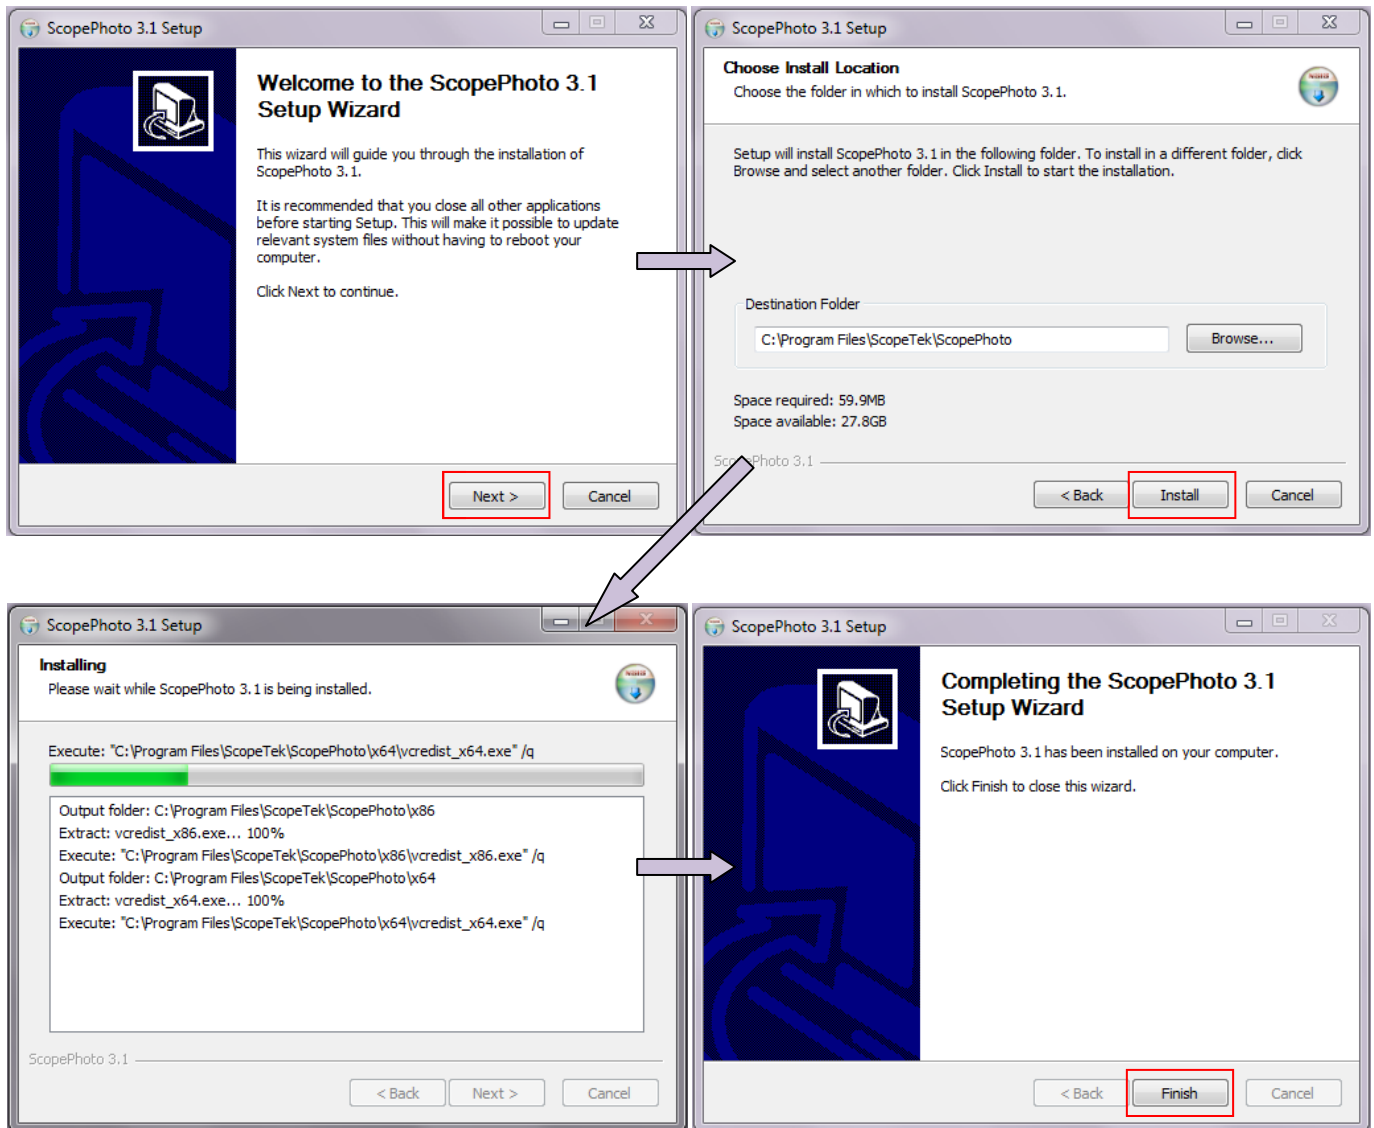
ScopePhoto 3.1 Setup

Welcome to the ScopePhoto 3.1 Setup Wizard

This wizard will guide you through the installation of ScopePhoto 3.1.

It is recommended that you close all other applications before starting Setup. This will make it possible to update relevant system files without having to reboot your computer.

Click Next to continue.

Next >

Cancel

ScopePhoto 3.1 Setup

Choose Install Location

Choose the folder in which to install ScopePhoto 3.1.

Setup will install ScopePhoto 3.1 in the following folder. To install in a different folder, click Browse and select another folder. Click Install to start the installation.

Destination Folder

C:\Program Files\ScopeTek\ScopePhoto

Browse...

Space required: 59.9MB

Space available: 27.8GB

Sco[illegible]Photo 3.1

< Back

Install

Cancel

ScopePhoto 3.1 Setup

Installing

Please wait while ScopePhoto 3.1 is being installed.

Execute: "C:\Program Files\ScopeTek\ScopePhoto\x64\vcredist_x64.exe" /q

Output folder: C:\Program Files\ScopeTek\ScopePhoto\x86
Extract: vcredist_x86.exe... 100%
Execute: "C:\Program Files\ScopeTek\ScopePhoto\x86\vcredist_x86.exe" /q
Output folder: C:\Program Files\ScopeTek\ScopePhoto\x64
Extract: vcredist_x64.exe... 100%
Execute: "C:\Program Files\ScopeTek\ScopePhoto\x64\vcredist_x64.exe" /q

ScopePhoto 3.1

< Back

Next >

Cancel

ScopePhoto 3.1 Setup

Completing the ScopePhoto 3.1 Setup Wizard

ScopePhoto 3.1 has been installed on your computer.

Click Finish to close this wizard.

< Back

Finish

Cancel